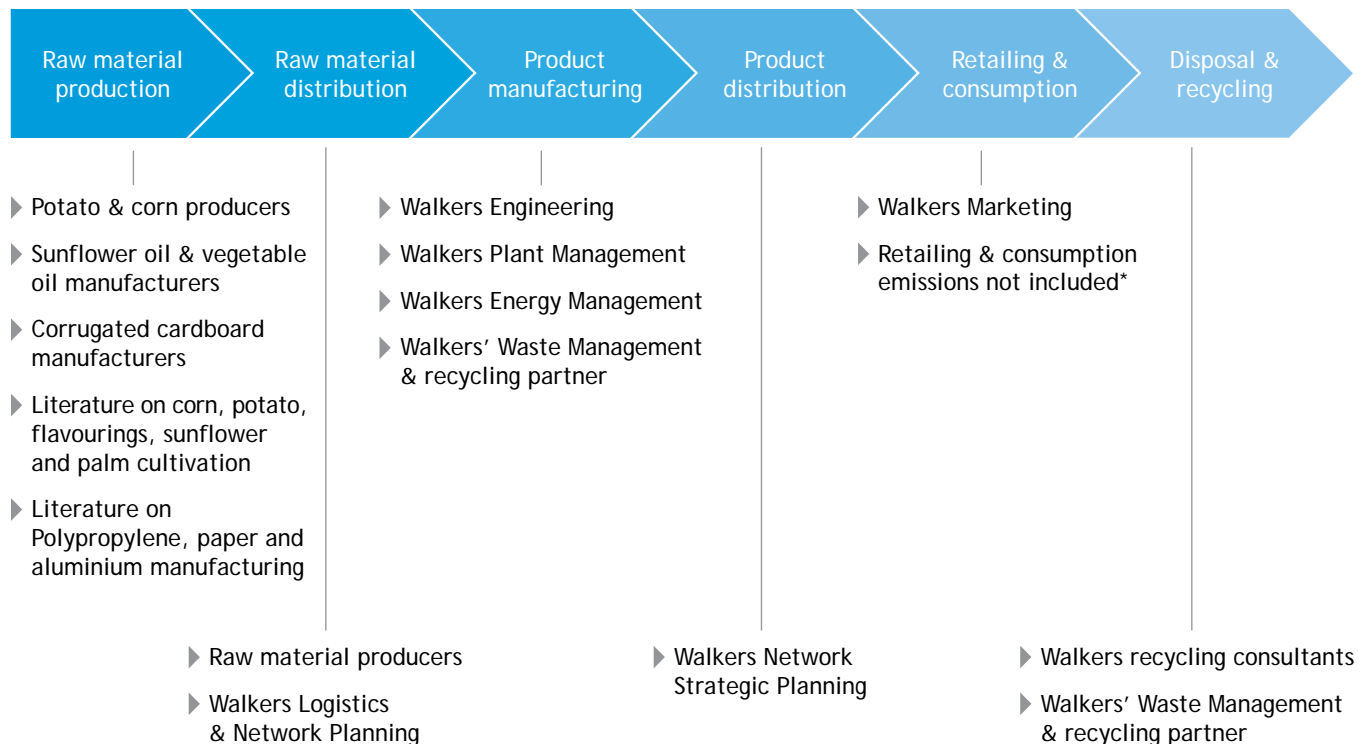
Raw material production

Raw material distribution

Product manufacturing

Product distribution

Retailing & consumption

Disposal & recycling

Potato & corn producers

Sunflower oil & vegetable oil manufacturers

Corrugated cardboard manufacturers

Literature on corn, potato, flavourings, sunflower and palm cultivation

Literature on Polypropylene, paper and aluminium manufacturing

Walkers Engineering

Walkers Plant Management

Walkers Energy Management

Walkers' Waste Management & recycling partner

Walkers Marketing

Retailing & consumption emissions not included*

Raw material producers

Walkers Logistics & Network Planning

Walkers Network Strategic Planning

Walkers recycling consultants

Walkers' Waste Management & recycling partner